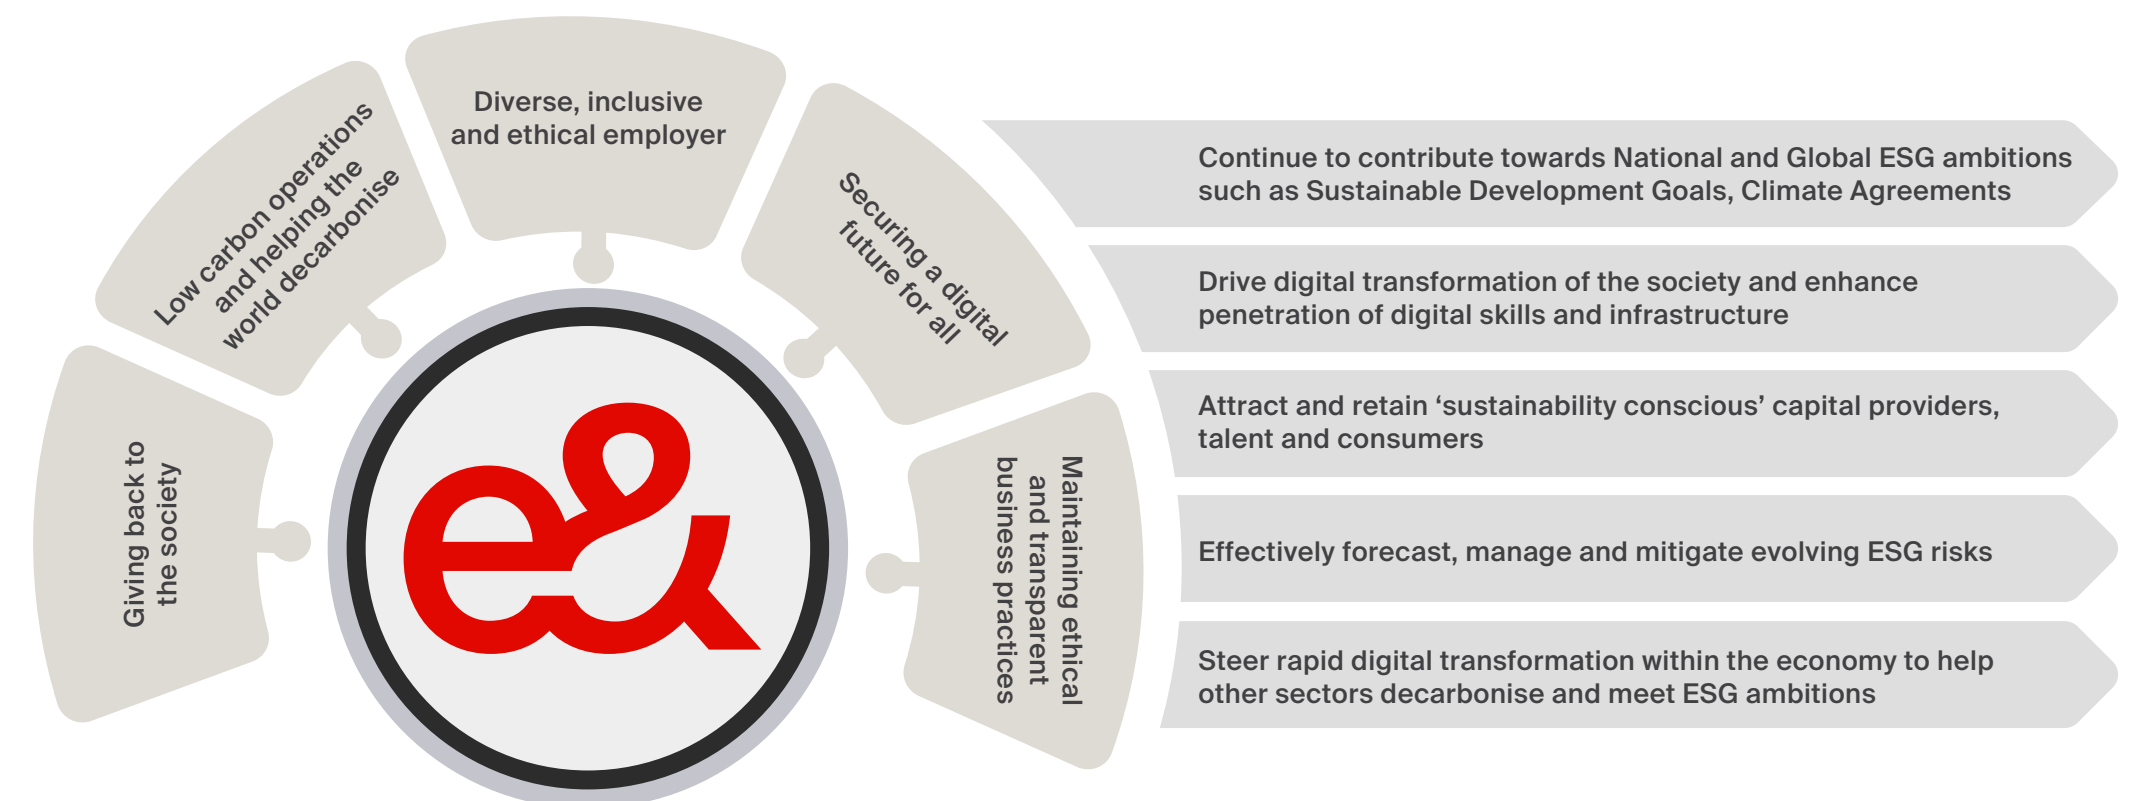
Giving back to the society

Low carbon operations and helping the world decarbonise

Diverse, inclusive and ethical employer

Securing a digital future for all

Maintaining ethical and transparent business practices

e&

Continue to contribute towards National and Global ESG ambitions such as Sustainable Development Goals, Climate Agreements

Drive digital transformation of the society and enhance penetration of digital skills and infrastructure

Attract and retain ‘sustainability conscious’ capital providers, talent and consumers

Effectively forecast, manage and mitigate evolving ESG risks

Steer rapid digital transformation within the economy to help other sectors decarbonise and meet ESG ambitions